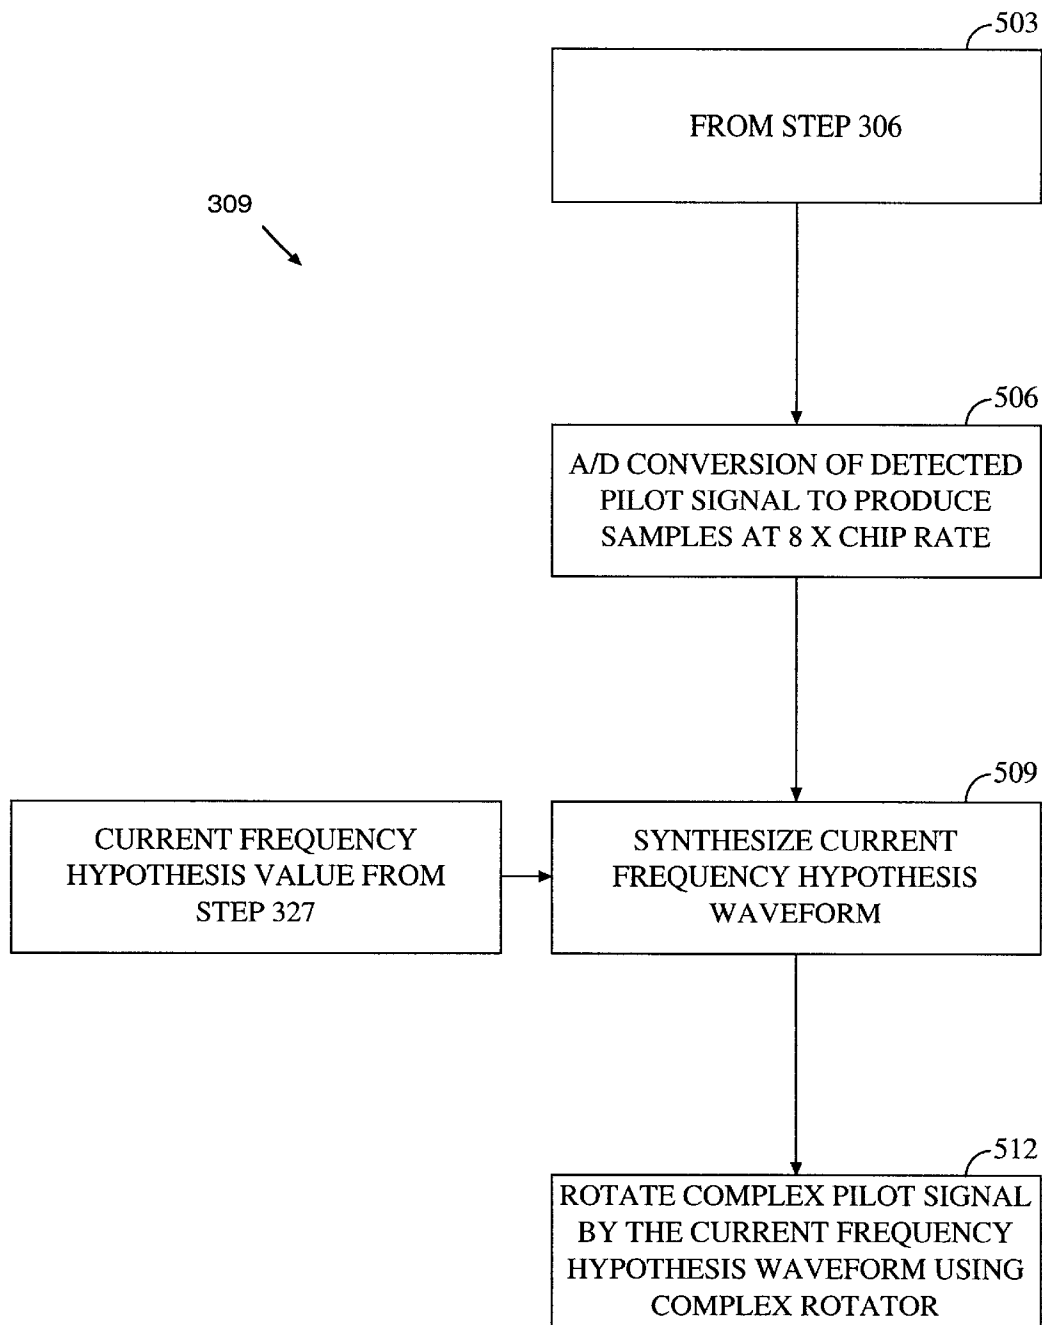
503

FROM STEP 306

309

506

A/D CONVERSION OF DETECTED PILOT SIGNAL TO PRODUCE SAMPLES AT 8 X CHIP RATE

509

CURRENT FREQUENCY HYPOTHESIS VALUE FROM STEP 327

SYNTHESIZE CURRENT FREQUENCY HYPOTHESIS WAVEFORM

512

ROTATE COMPLEX PILOT SIGNAL BY THE CURRENT FREQUENCY HYPOTHESIS WAVEFORM USING COMPLEX ROTATOR